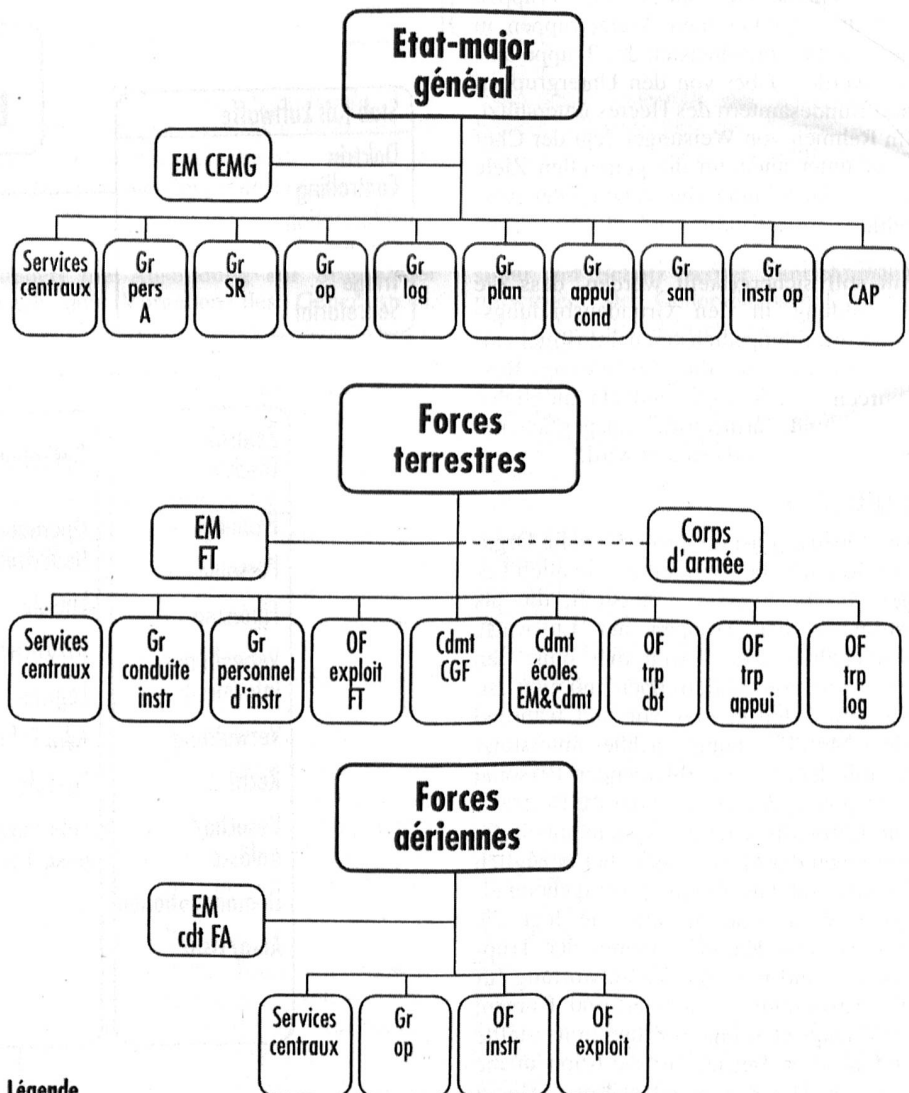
Etat-major général

EM CEMG

Services centraux

Gr pers A

Gr SR

Gr op

Gr log

Gr plan

Gr appui cond

Gr san

Gr instr op

CAP

Forces terrestres

EM FT

Corps d'armée

Services centraux

Gr conduite instr

Gr personnel d'instr

OF exploit FT

Cdmt CGF

Cdmt écoles EM&Cdmt

OF trp cbt

OF trp appui

OF trp log

Forces aériennes

EM cdt FA

Services centraux

Gr op

OF instr

OF exploit

Légende